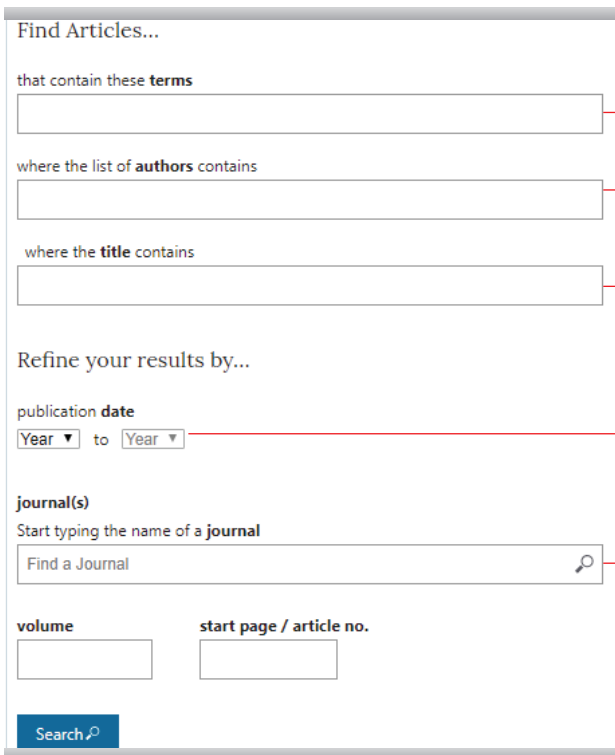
Find Articles...

that contain these **terms**

where the list of **authors** contains

where the **title** contains

Refine your results by...

publication **date**

Year ▼ to Year ▼

**journal(s)**

Start typing the name of a **journal**

Find a Journal

**volume**

**start page / article no.**

Search